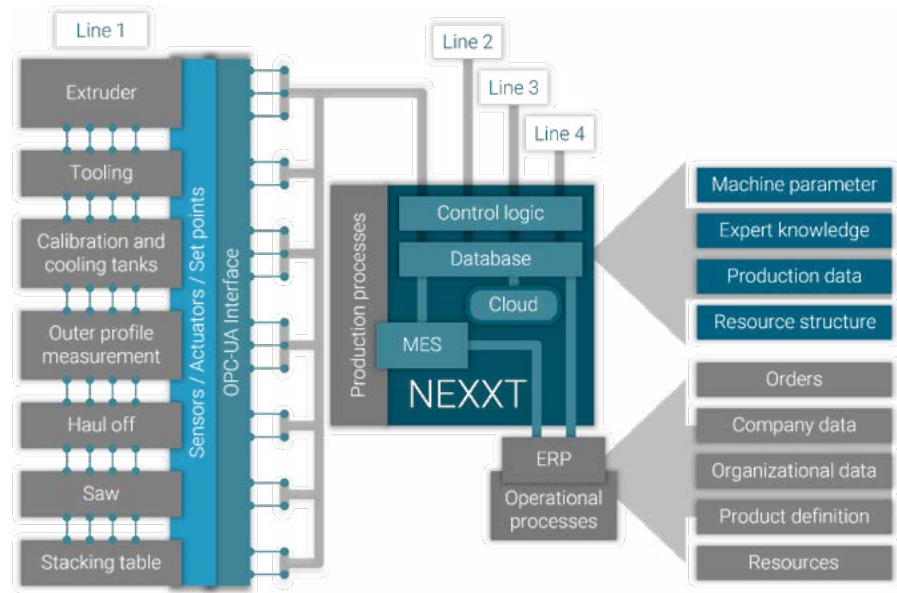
Line 1

Extruder

Tooling

Calibration and cooling tanks

Outer profile measurement

Haul off

Saw

Stacking table

Sensors / Actuators / Set points

OPC-UA Interface

Line 2

Line 3

Line 4

Production processes

Control logic

Database

Cloud

MES

NEXXT

ERP

Operational processes

Machine parameter

Expert knowledge

Production data

Resource structure

Orders

Company data

Organizational data

Product definition

Resources